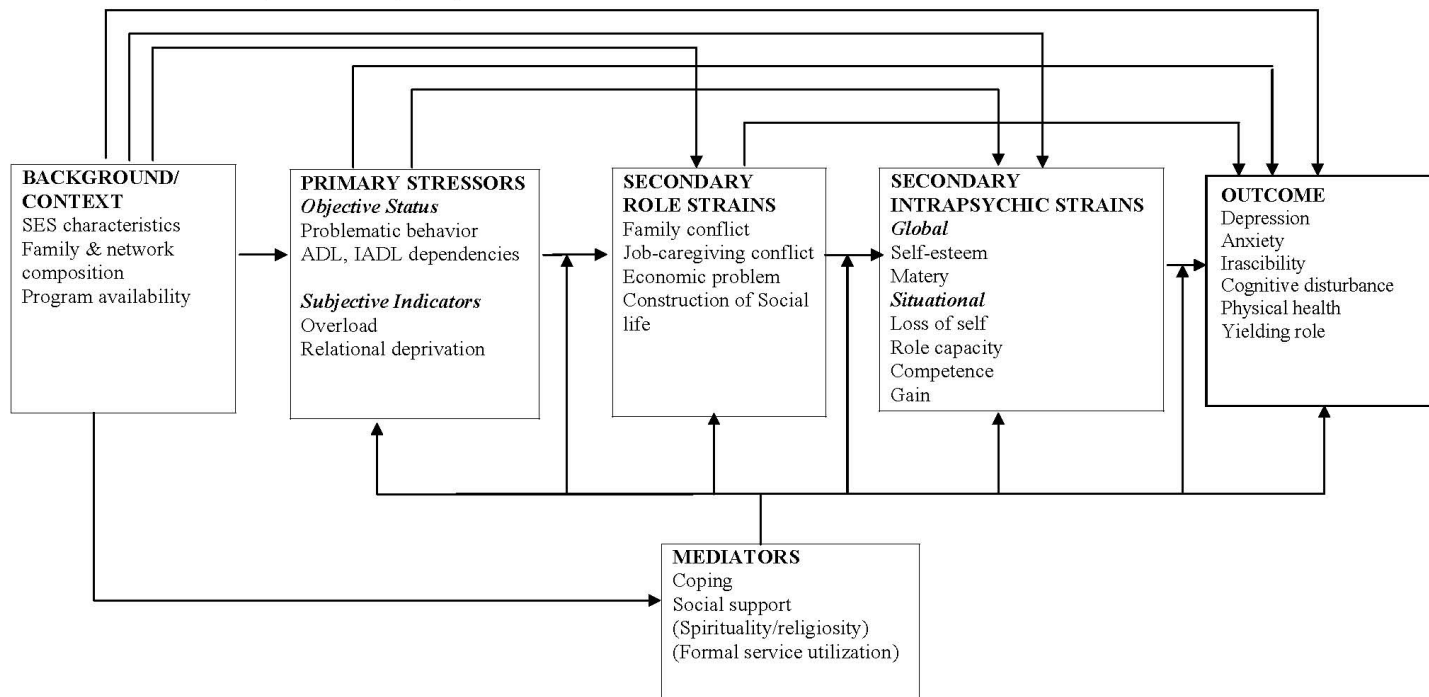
BACKGROUND/ CONTEXT
SES characteristics
Family & network composition
Program availability

PRIMARY STRESSORS
Objective Status
Problematic behavior
ADL, IADL dependencies

Subjective Indicators
Overload
Relational deprivation

SECONDARY ROLE STRAINS
Family conflict
Job-caregiving conflict
Economic problem
Construction of Social life

SECONDARY INTRAPSYCHIC STRAINS
Global
Self-esteem
Matery
Situational
Loss of self
Role capacity
Competence
Gain

OUTCOME
Depression
Anxiety
Irascibility
Cognitive disturbance
Physical health
Yielding role

MEDIATORS
Coping
Social support
(Spirituality/religiosity)
(Formal service utilization)